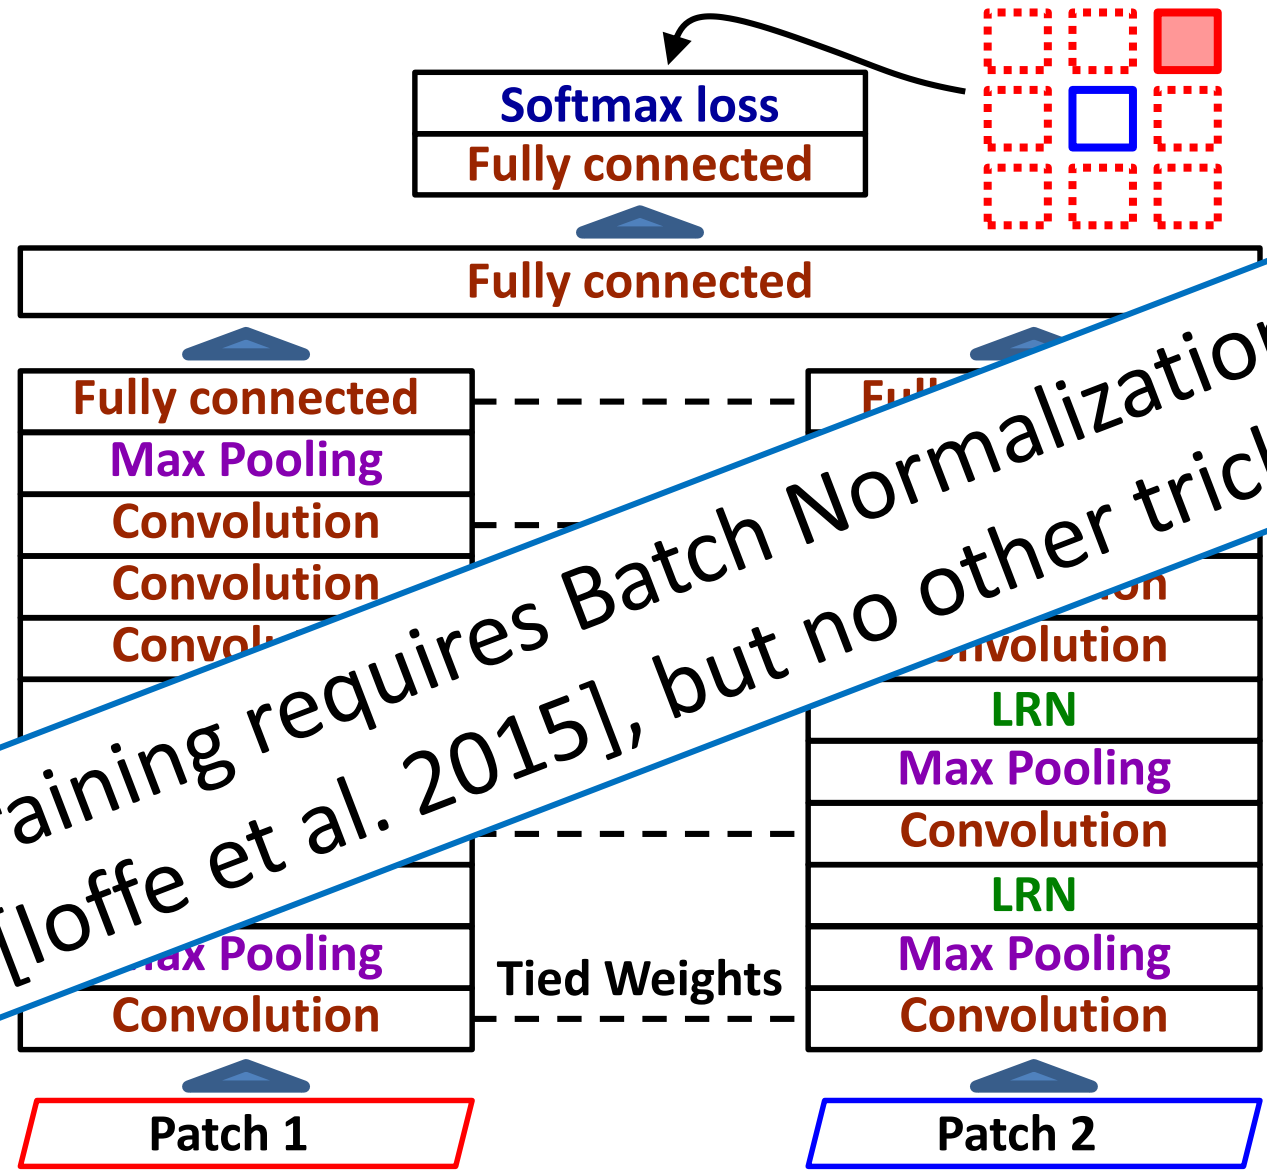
Softmax loss
Fully connected

Fully connected

Fully connected
Max Pooling
Convolution
Convolution
Convol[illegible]

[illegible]ax Pooling
Convolution

Full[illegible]
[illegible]on
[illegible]nvolution
LRN
Max Pooling
Convolution
LRN
Max Pooling
Convolution

Tied Weights

Patch 1
Patch 2

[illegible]raining requires Batch Normalizatio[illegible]
[Ioffe et al. 2015], but no other tric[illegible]